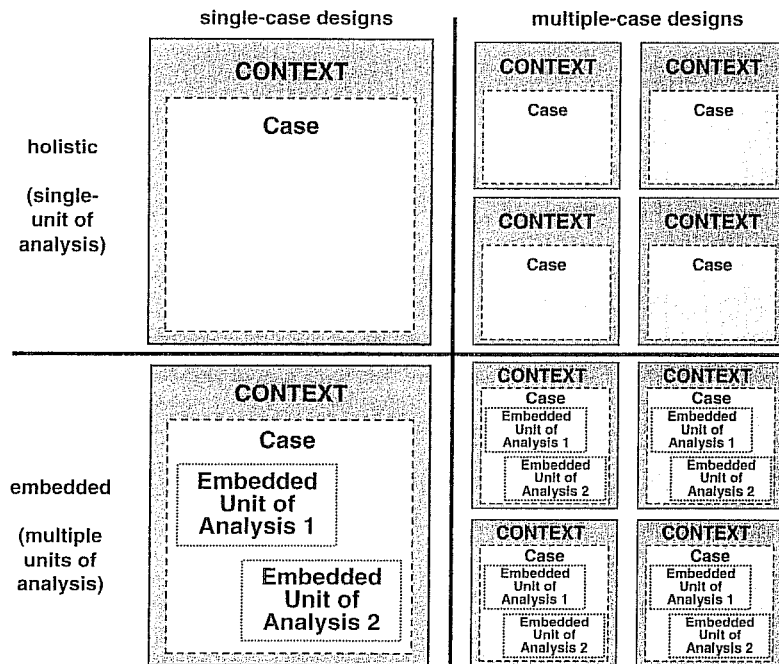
single-case designs

multiple-case designs

holistic

(single-unit of analysis)

CONTEXT

Case

CONTEXT

Case

CONTEXT

Case

CONTEXT

Case

CONTEXT

Case

embedded

(multiple units of analysis)

CONTEXT

Case

Embedded Unit of Analysis 1

Embedded Unit of Analysis 2

CONTEXT

Case

Embedded Unit of Analysis 1

Embedded Unit of Analysis 2

CONTEXT

Case

Embedded Unit of Analysis 1

Embedded Unit of Analysis 2

CONTEXT

Case

Embedded Unit of Analysis 1

Embedded Unit of Analysis 2

CONTEXT

Case

Embedded Unit of Analysis 1

Embedded Unit of Analysis 2